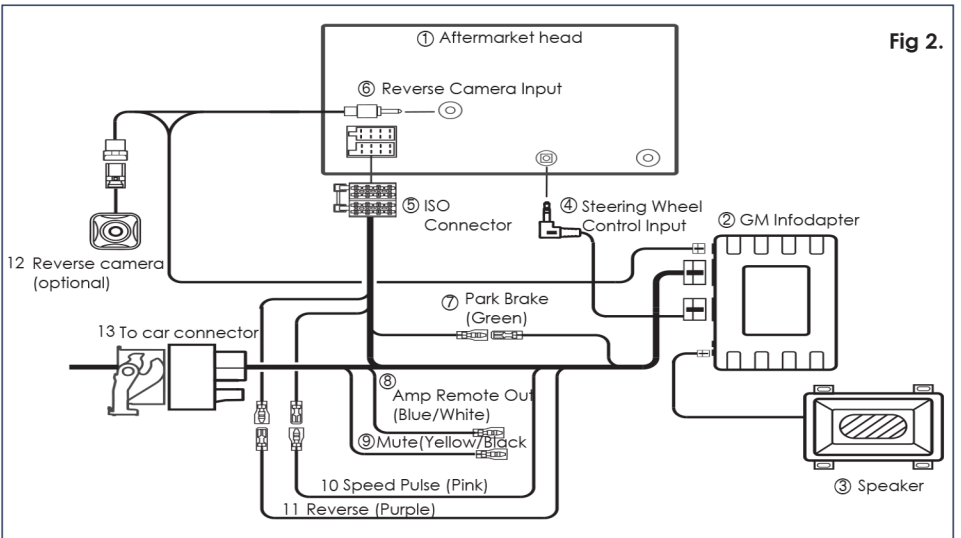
Fig 2.

① Aftermarket head

⑥ Reverse Camera Input

⑤ ISO Connector

④ Steering Wheel Control Input

② GM Infodapter

12 Reverse camera (optional)

⑦ Park Brake (Green)

13 To car connector

⑧ Amp Remote Out (Blue/White)

⑨ Mute(Yellow/Black

10 Speed Pulse (Pink)

11 Reverse (Purple)

③ Speaker